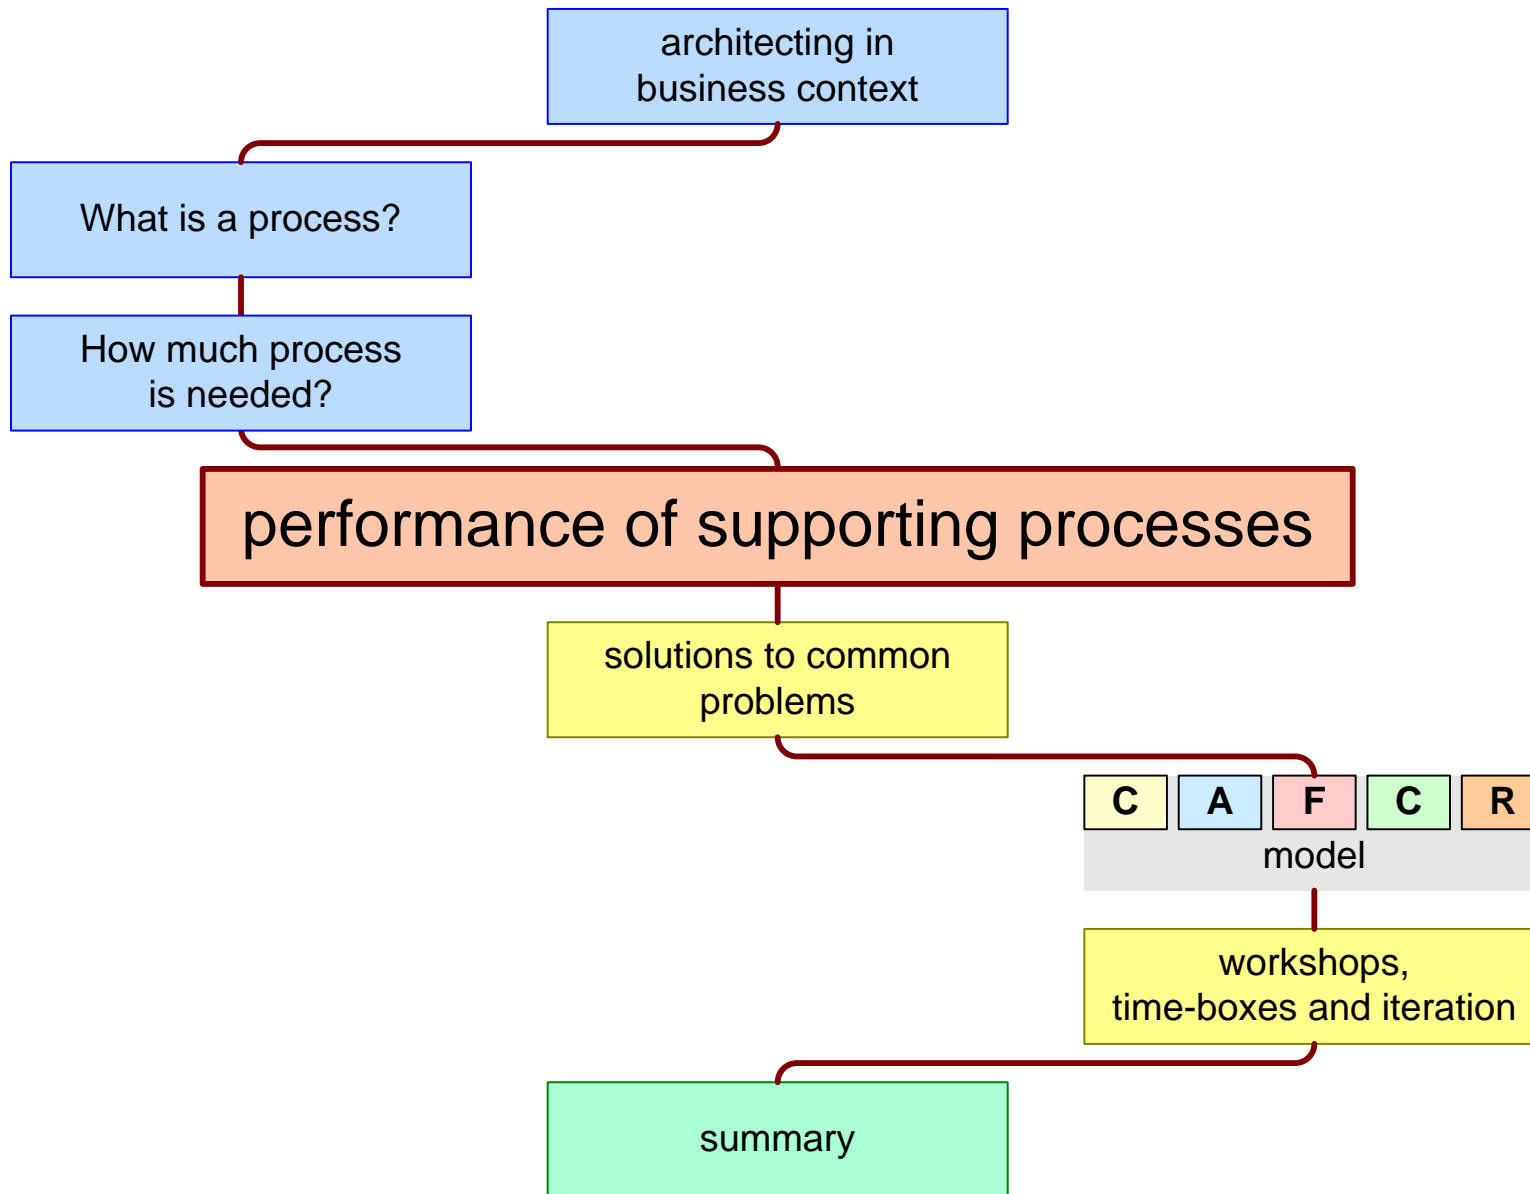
architecting in business context

What is a process?

How much process is needed?

performance of supporting processes

solutions to common problems

C A F C R

model

workshops, time-boxes and iteration

summary